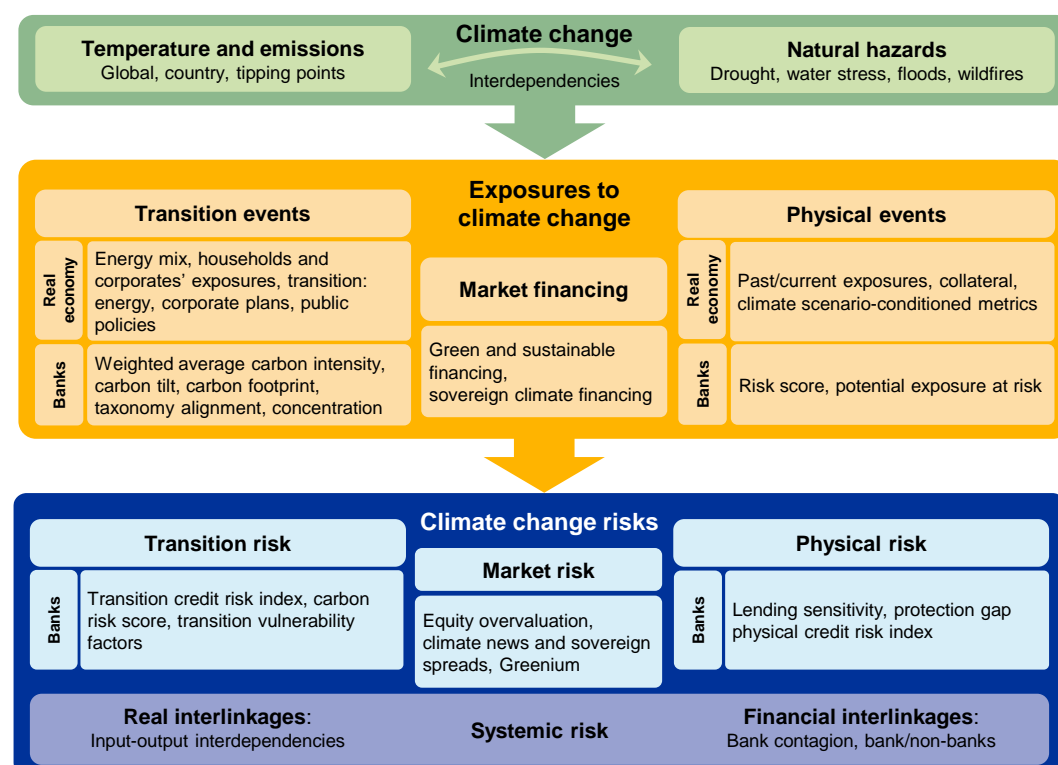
Climate change

Temperature and emissions
Global, country, tipping points

Interdependencies

Natural hazards
Drought, water stress, floods, wildfires

Exposures to climate change

Transition events

Real economy
Energy mix, households and corporates' exposures, transition: energy, corporate plans, public policies

Banks
Weighted average carbon intensity, carbon tilt, carbon footprint, taxonomy alignment, concentration

Market financing

Green and sustainable financing, sovereign climate financing

Physical events

Real economy
Past/current exposures, collateral, climate scenario-conditioned metrics

Banks
Risk score, potential exposure at risk

Climate change risks

Transition risk

Banks
Transition credit risk index, carbon risk score, transition vulnerability factors

Market risk

Equity overvaluation, climate news and sovereign spreads, Greenium

Physical risk

Banks
Lending sensitivity, protection gap physical credit risk index

Real interlinkages:
Input-output interdependencies

Systemic risk

Financial interlinkages:
Bank contagion, bank/non-banks